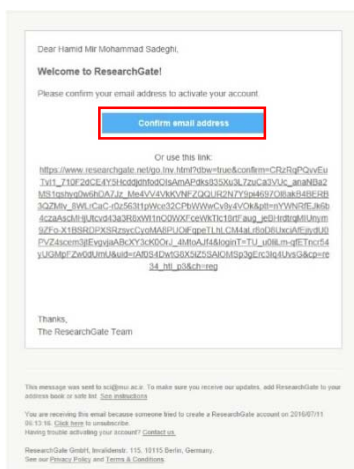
Dear Hamid Mir Mohammad Sadeghi,

Welcome to ResearchGate!

Please confirm your email address to activate your account.

Confirm email address

Or use this link:

https://www.researchgate.net/go.inv.html?dbw=true&confirm=CRzRqPQvvEuTvt1_710F2dCE4YSHcddjdhfodOIsAmAPdks935Xu3L7zuCa3VUc_anaNBa2MS1qshvq0w6hDA7Jz_Me4VV4VkKVNFZQQUR2N7Y9pi469TOBakB4BERB3QZMiv_8WLrCaC-rGz563t1pWce32CPbWWwCv8y4VOk&pli=nYWNRfEJk6b4czaAscMHjUtcvd43a3R6xWI1nO0WXFceWkTIc16rtFaug_jeBHrdtrqMIUnym9ZFo-X1BSRDPXSRzsycCyoMA8PUOiFqpeTLhLCM4aLrfioD8UxcAfEjsydU0PVZ4scem3jtEvgvjaABcKY3cK0OrJ_4MtoAJf4&loginT=TU_u0iiLm-qfETncr54yUGMpFZw0dUmU&uid=1Af0S4DwtG6X5lZ5SAIOM5p3gErc3lq4UvsG&cp=re34_htl_p3&ch=reg

Thanks,
The ResearchGate Team

This message was sent to sci@mu.ac.ir. To make sure you receive our updates, add ResearchGate to your address book or safe list. See instructions

You are receiving this email because someone tried to create a ResearchGate account on 2016/07/11 05:13:16. Click here to unsubscribe.
Having trouble activating your account? Contact us.

ResearchGate GmbH, Invalidenstr. 115, 10115 Berlin, Germany.
See our Privacy Policy and Terms & Conditions.